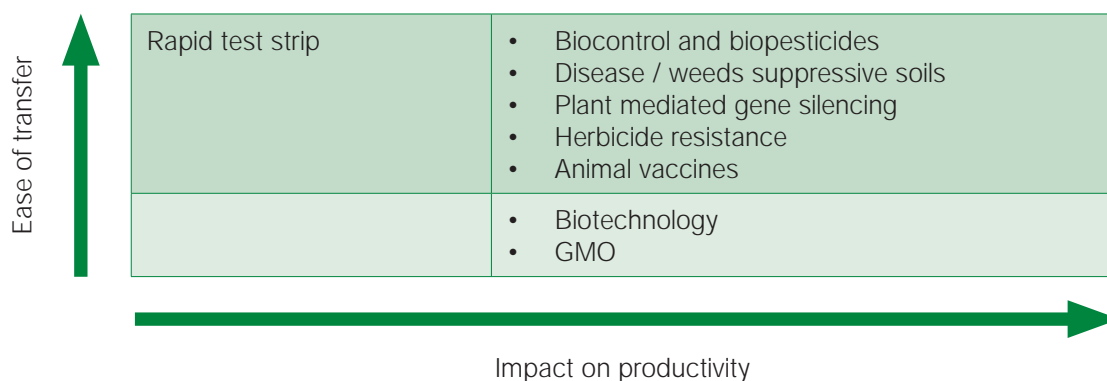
Ease of transfer

| Rapid test strip | • Biocontrol and biopesticides<br>• Disease / weeds suppressive soils<br>• Plant mediated gene silencing<br>• Herbicide resistance<br>• Animal vaccines |
|---|---|
| | • Biotechnology<br>• GMO |

Impact on productivity